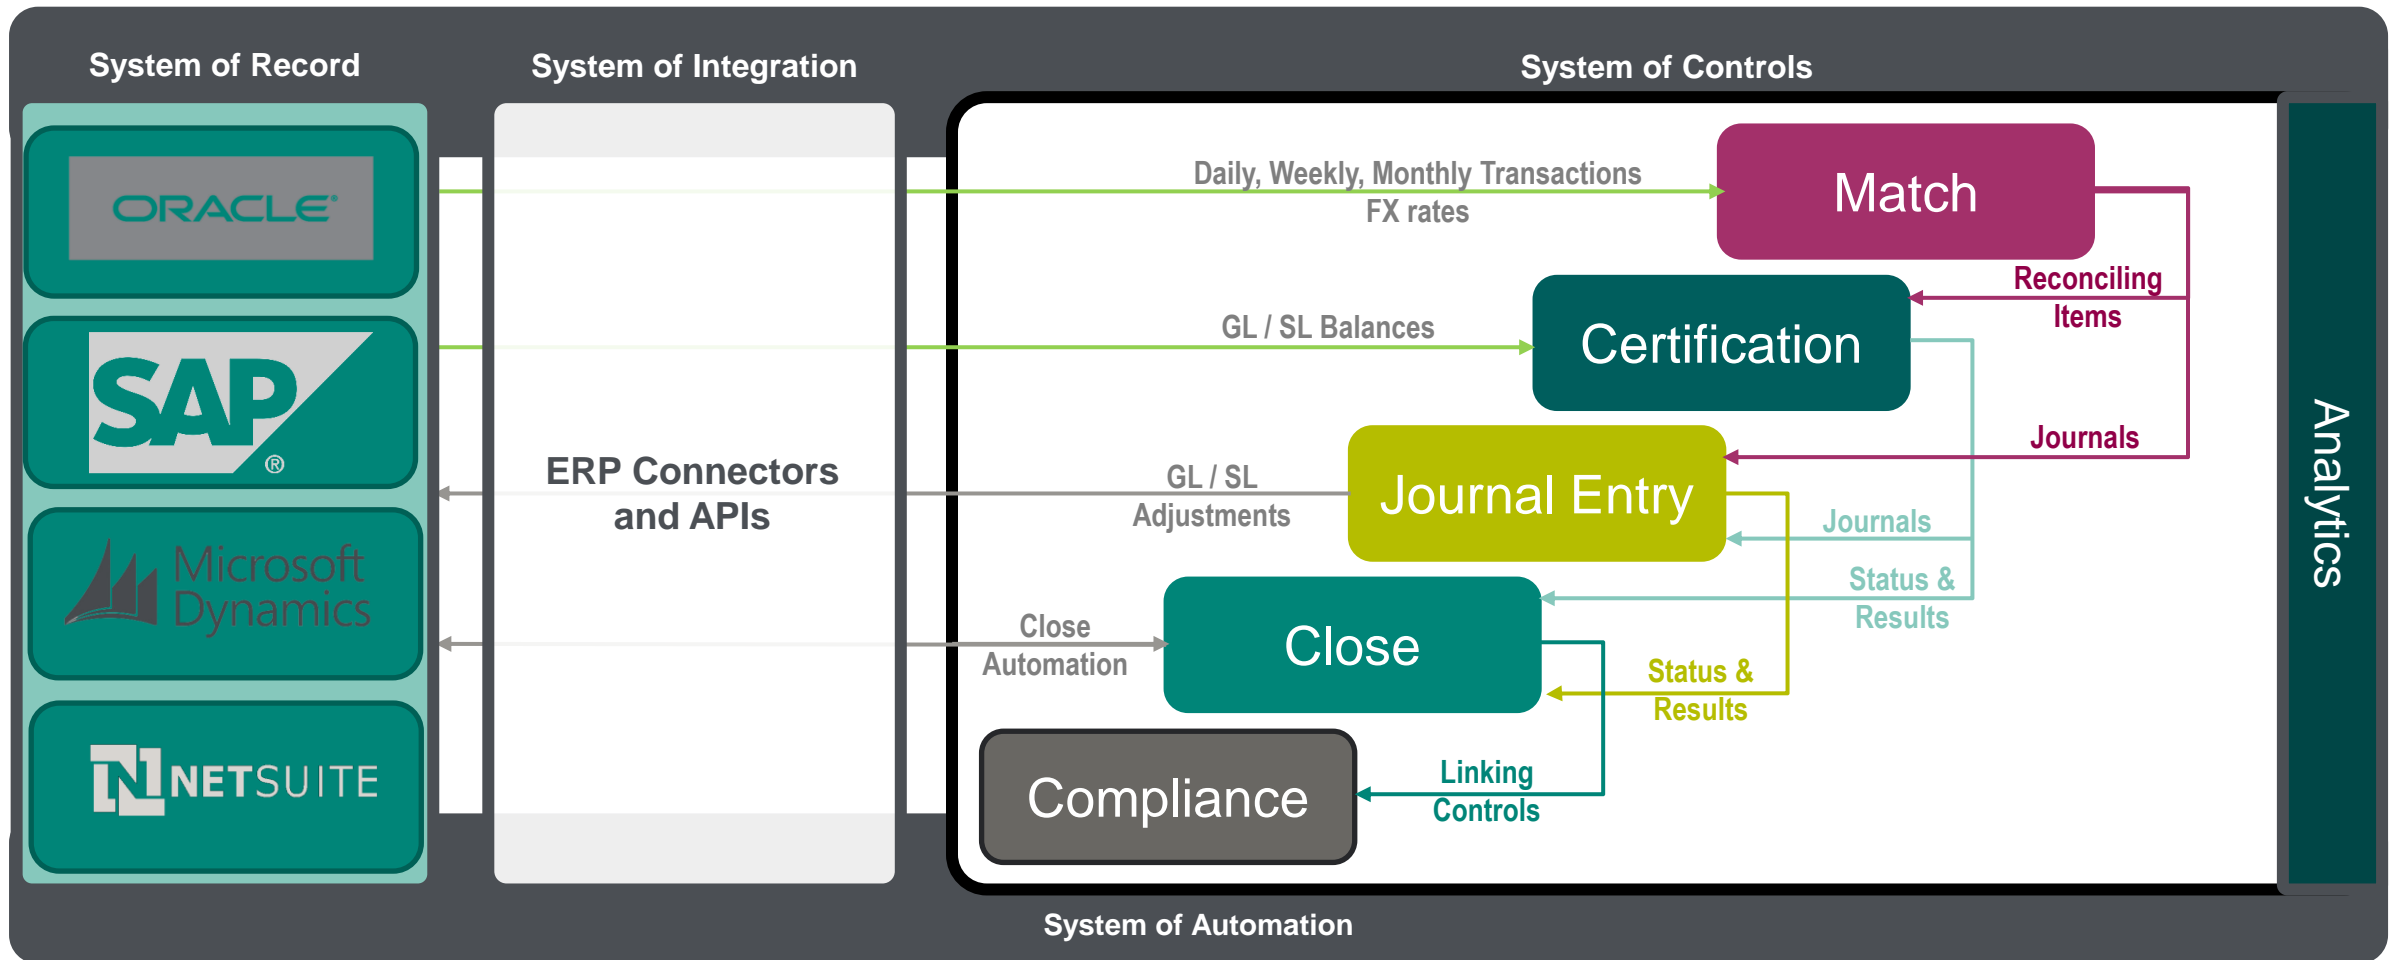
System of Record

System of Integration

System of Controls

ORACLE

SAP

Microsoft Dynamics

NETSUITE

ERP Connectors and APIs

Daily, Weekly, Monthly Transactions
FX rates

Match

Reconciling Items

GL / SL Balances

Certification

Journals

GL / SL Adjustments

Journal Entry

Journals

Status & Results

Close Automation

Close

Status & Results

Compliance

Linking Controls

Analytics

System of Automation